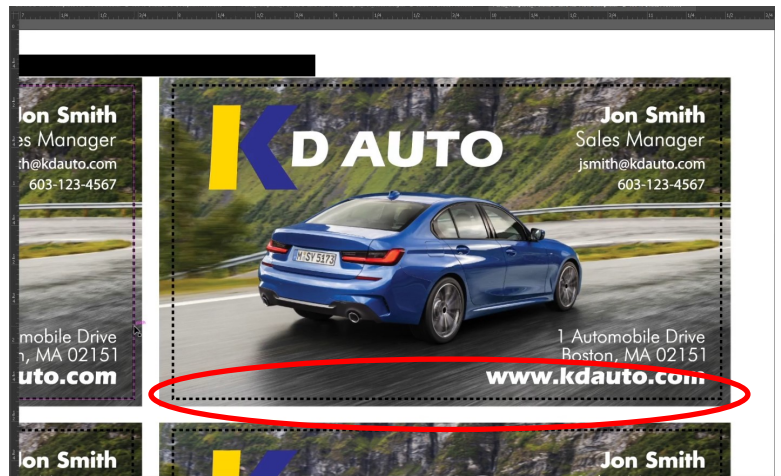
Jon Smith
les Manager
th@kdauto.com
603-123-4567

omobile Drive
n, MA 02151
uto.com

KD AUTO

Jon Smith
Sales Manager
jsmith@kdauto.com
603-123-4567

M SY 5173

1 Automobile Drive
Boston, MA 02151
www.kdauto.com

Jon Smith

Jon Smith